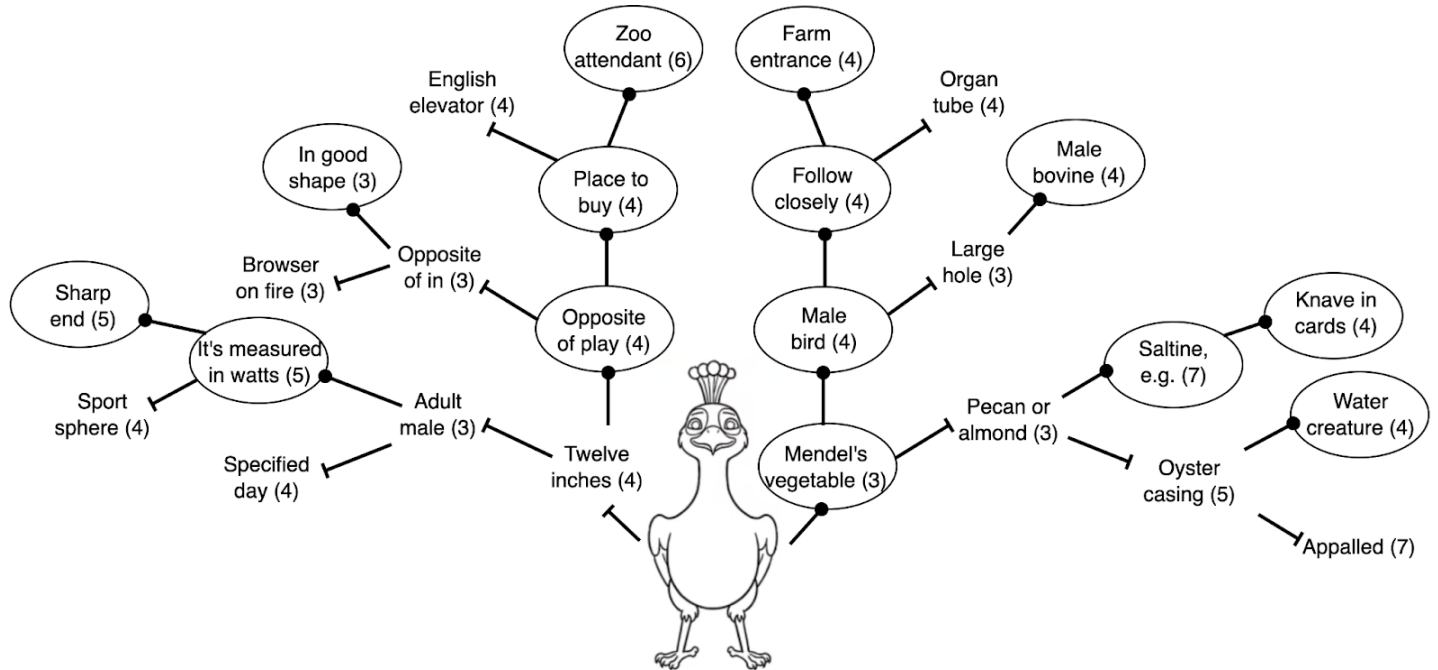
Zoo attendant (6)

Farm entrance (4)

English elevator (4)

Organ tube (4)

In good shape (3)

Place to buy (4)

Follow closely (4)

Male bovine (4)

Opposite of in (3)

Large hole (3)

Browser on fire (3)

Sharp end (5)

Opposite of play (4)

Male bird (4)

Knave in cards (4)

It's measured in watts (5)

Saltine, e.g. (7)

Sport sphere (4)

Adult male (3)

Pecan or almond (3)

Water creature (4)

Specified day (4)

Twelve inches (4)

Mendel's vegetable (3)

Oyster casing (5)

Appalled (7)